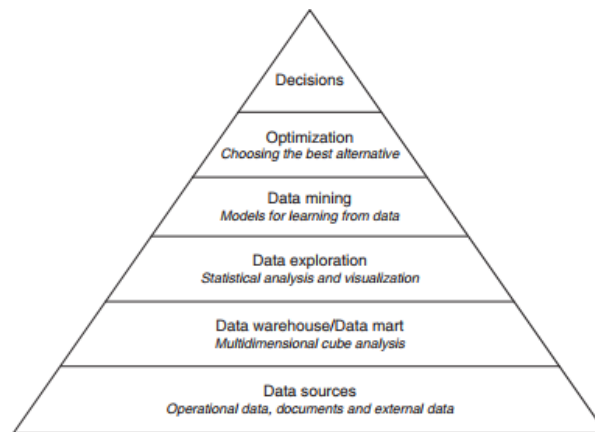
Decisions

Optimization
Choosing the best alternative

Data mining
Models for learning from data

Data exploration
Statistical analysis and visualization

Data warehouse/Data mart
Multidimensional cube analysis

Data sources
Operational data, documents and external data